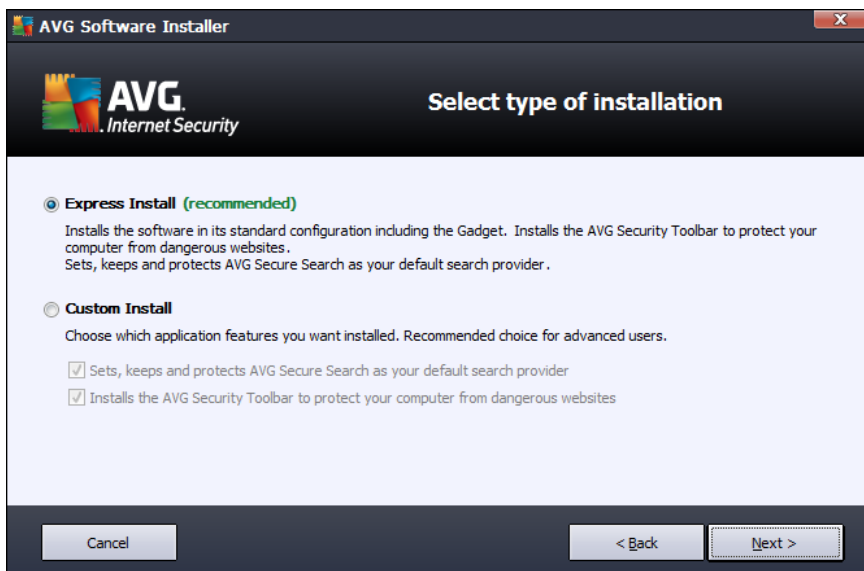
AVG Software Installer

AVG. Internet Security

Select type of installation

Express Install (recommended)

Installs the software in its standard configuration including the Gadget. Installs the AVG Security Toolbar to protect your computer from dangerous websites.
Sets, keeps and protects AVG Secure Search as your default search provider.

Custom Install

Choose which application features you want installed. Recommended choice for advanced users.

Sets, keeps and protects AVG Secure Search as your default search provider

Installs the AVG Security Toolbar to protect your computer from dangerous websites

Cancel

< Back

Next >